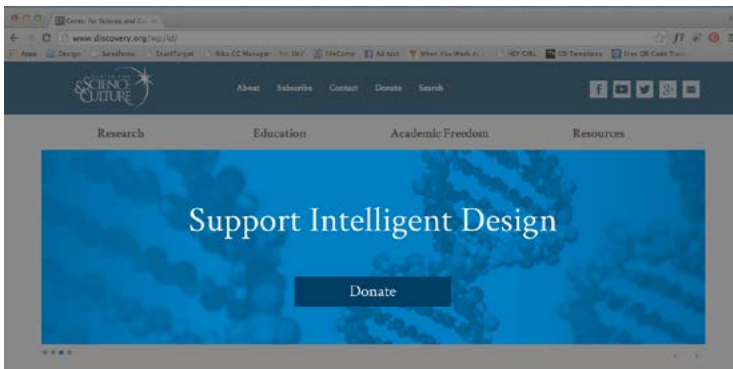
Center for Science and C...

www.discovery.org/wp/id/

Apps Design Salesforce ExactTarget Alko CC Manager FileCamp Ad tool When You Work HEY CIRL CD Templates Free QR Code

SCIENCE & CULTURE

About Subscribe Contact Donate Search

Research Education Academic Freedom Resources

Support Intelligent Design

Donate